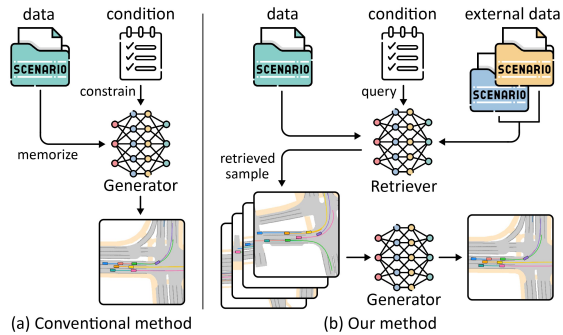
data

condition

SCENARIO

constrain

memorize

Generator

(a) Conventional method

data

condition

external data

SCENARIO

SCENARIO

SCENARIO

query

retrieved sample

Retriever

Generator

(b) Our method